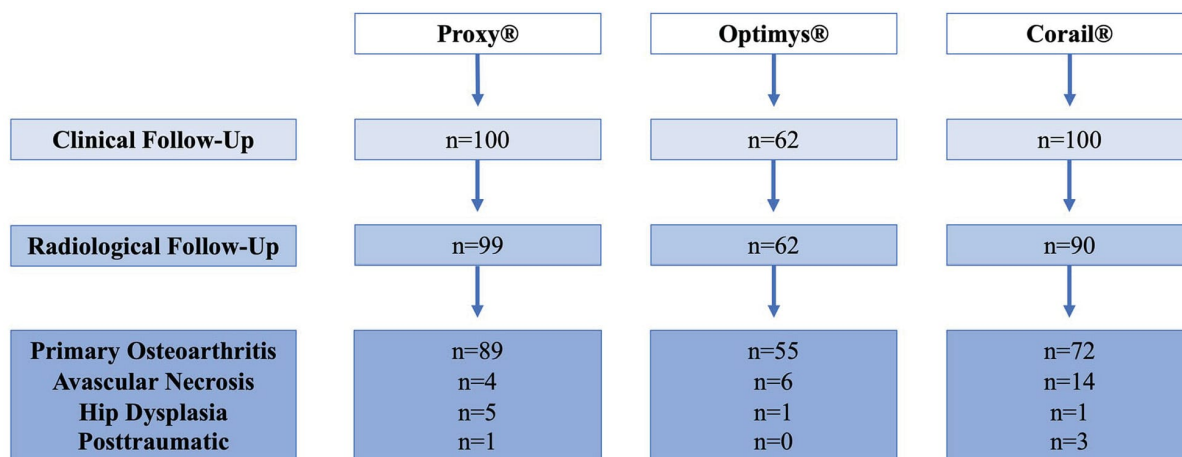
| | Proxy® | Optimys® | Corail® |
|---|---|---|---|
| Clinical Follow-Up | n=100 | n=62 | n=100 |
| Radiological Follow-Up | n=99 | n=62 | n=90 |
| Primary Osteoarthritis | n=89 | n=55 | n=72 |
| Avascular Necrosis | n=4 | n=6 | n=14 |
| Hip Dysplasia | n=5 | n=1 | n=1 |
| Posttraumatic | n=1 | n=0 | n=3 |